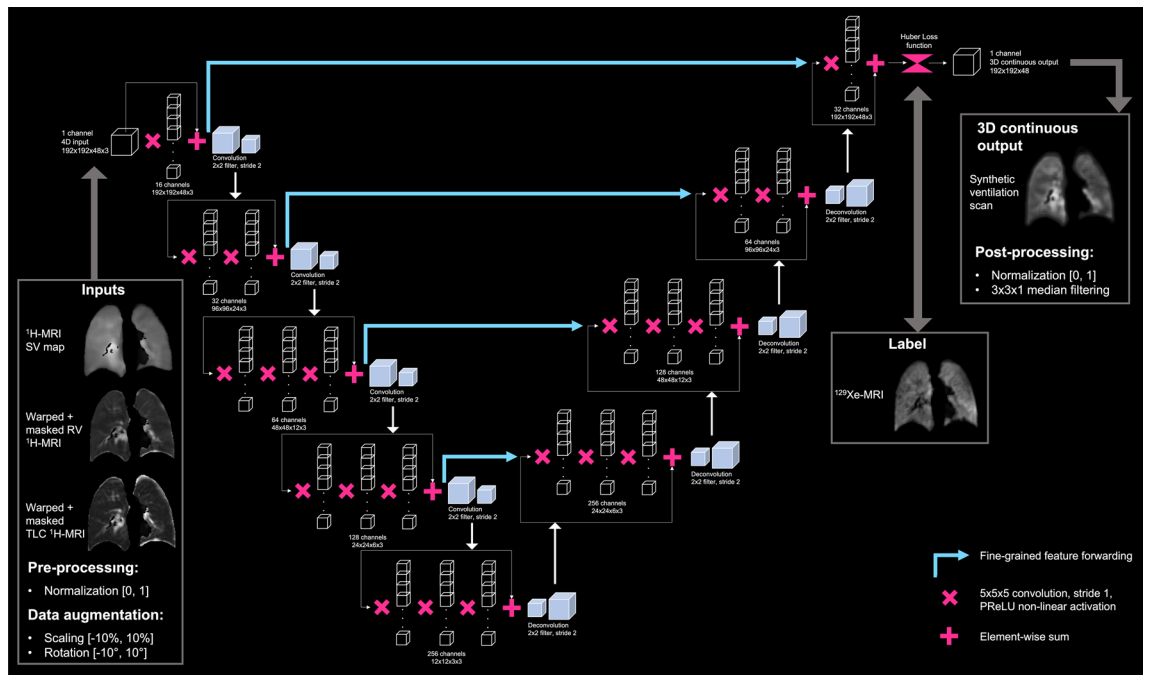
1 channel
4D input
192x192x48x3

16 channels
192x192x48x3

Convolution
2x2 filter, stride 2

32 channels
96x96x24x3

Convolution
2x2 filter, stride 2

64 channels
48x48x12x3

Convolution
2x2 filter, stride 2

128 channels
24x24x6x3

Convolution
2x2 filter, stride 2

256 channels
12x12x3x3

Deconvolution
2x2 filter, stride 2

256 channels
24x24x6x3

Deconvolution
2x2 filter, stride 2

128 channels
48x48x12x3

Deconvolution
2x2 filter, stride 2

64 channels
96x96x24x3

Deconvolution
2x2 filter, stride 2

32 channels
192x192x48x3

Huber Loss function

1 channel
3D continuous output
192x192x48

3D continuous output

Synthetic ventilation scan

Post-processing:
• Normalization [0, 1]
• 3x3x1 median filtering

Label

$^{129}$Xe-MRI

Inputs

$^1$H-MRI SV map

Warped + masked RV $^1$H-MRI

Warped + masked TLC $^1$H-MRI

Pre-processing:
• Normalization [0, 1]

Data augmentation:
• Scaling [-10%, 10%]
• Rotation [-10°, 10°]

Fine-grained feature forwarding

5x5x5 convolution, stride 1, PReLU non-linear activation

Element-wise sum